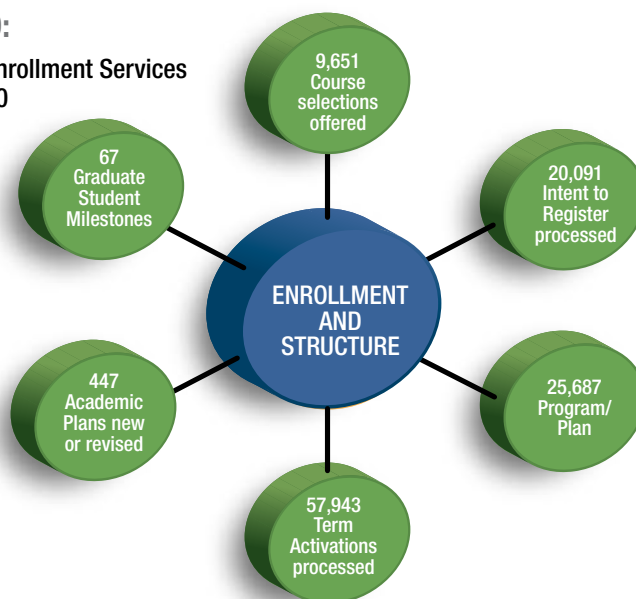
:
nrollment Services
0

9,651 Course selections offered

67 Graduate Student Milestones

20,091 Intent to Register processed

ENROLLMENT AND STRUCTURE

447 Academic Plans new or revised

25,687 Program/ Plan

57,943 Term Activations processed